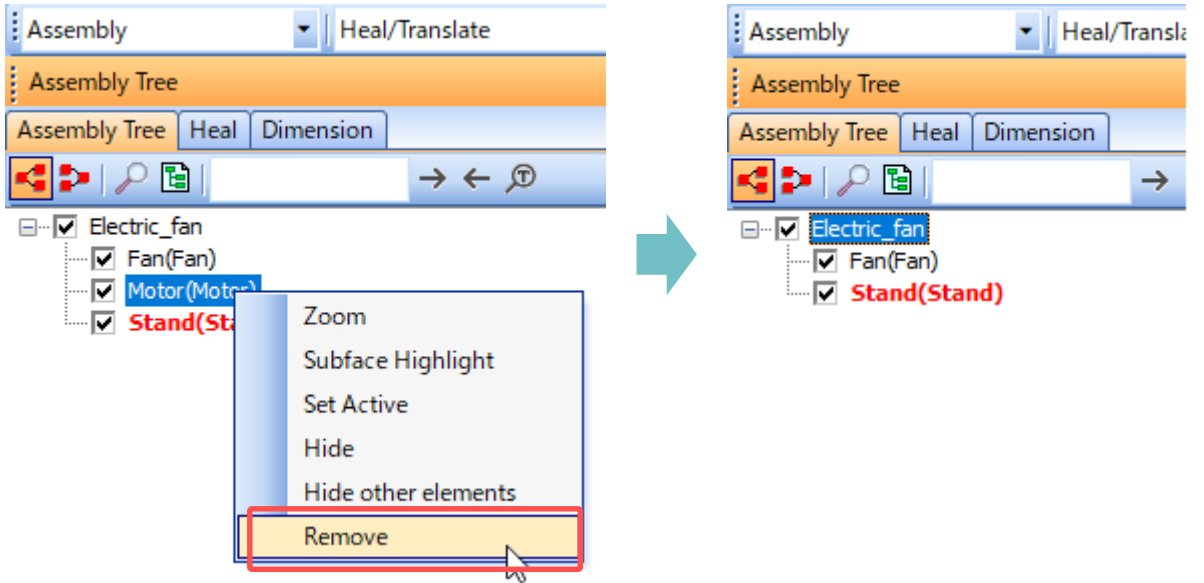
Assembly
Heal/Translate
Assembly Tree
Assembly Tree
Heal
Dimension

Electric_fan
Fan(Fan)
Motor(Motor)
Stand(Sta

Zoom
Subface Highlight
Set Active
Hide
Hide other elements
Remove

Assembly
Heal/Transla
Assembly Tree
Assembly Tree
Heal
Dimension

Electric_fan
Fan(Fan)
Stand(Stand)